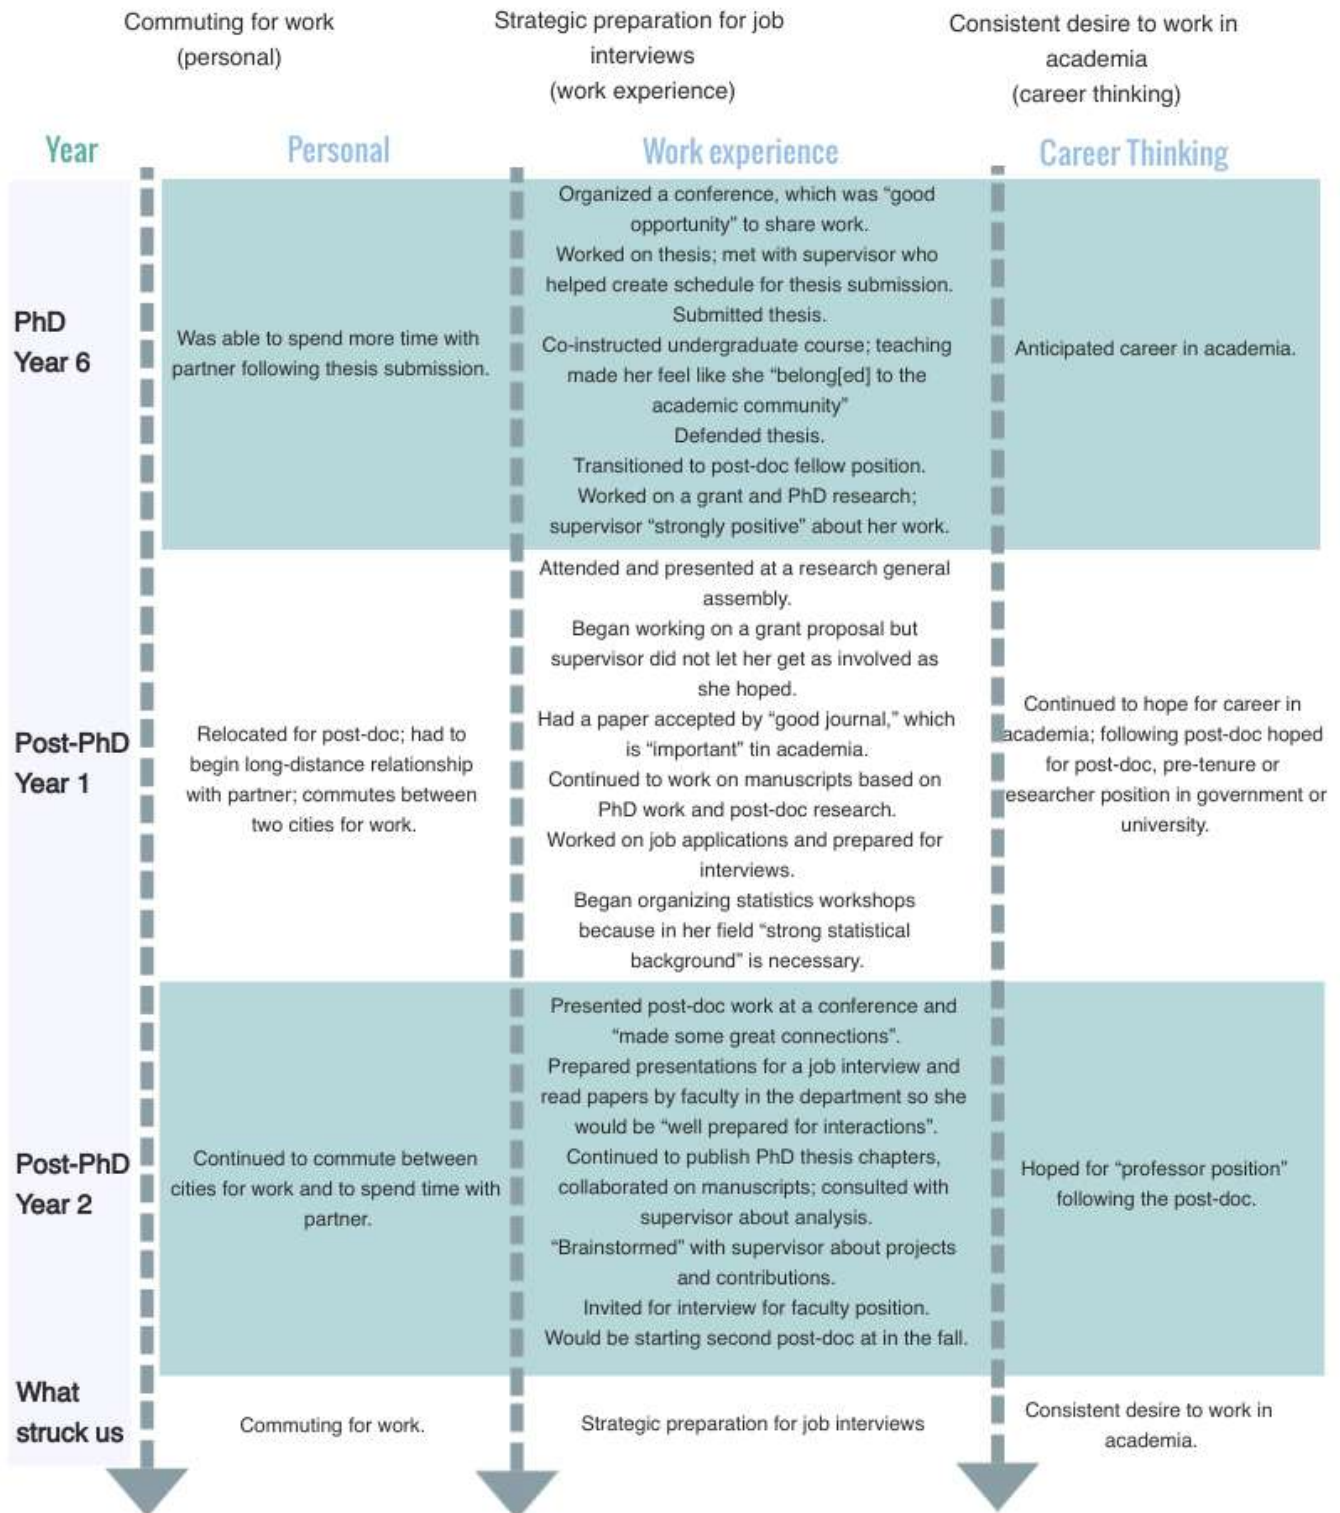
Commuting for work (personal)

Strategic preparation for job interviews (work experience)

Consistent desire to work in academia (career thinking)

| Year | Personal | Work experience | Career Thinking |
|---|---|---|---|
| PhD Year 6 | Was able to spend more time with partner following thesis submission. | Organized a conference, which was "good opportunity" to share work. Worked on thesis; met with supervisor who helped create schedule for thesis submission. Submitted thesis. Co-instructed undergraduate course; teaching made her feel like she "belong[ed] to the academic community" Defended thesis. Transitioned to post-doc fellow position. Worked on a grant and PhD research; supervisor "strongly positive" about her work. | Anticipated career in academia. |
| Post-PhD Year 1 | Relocated for post-doc; had to begin long-distance relationship with partner; commutes between two cities for work. | Attended and presented at a research general assembly. Began working on a grant proposal but supervisor did not let her get as involved as she hoped. Had a paper accepted by "good journal," which is "important" tin academia. Continued to work on manuscripts based on PhD work and post-doc research. Worked on job applications and prepared for interviews. Began organizing statistics workshops because in her field "strong statistical background" is necessary. | Continued to hope for career in academia; following post-doc hoped for post-doc, pre-tenure or esearcher position in government or university. |
| Post-PhD Year 2 | Continued to commute between cities for work and to spend time with partner. | Presented post-doc work at a conference and "made some great connections". Prepared presentations for a job interview and read papers by faculty in the department so she would be "well prepared for interactions". Continued to publish PhD thesis chapters, collaborated on manuscripts; consulted with supervisor about analysis. "Brainstormed" with supervisor about projects and contributions. Invited for interview for faculty position. Would be starting second post-doc at in the fall. | Hoped for "professor position" following the post-doc. |
| What struck us | Commuting for work. | Strategic preparation for job interviews | Consistent desire to work in academia. |